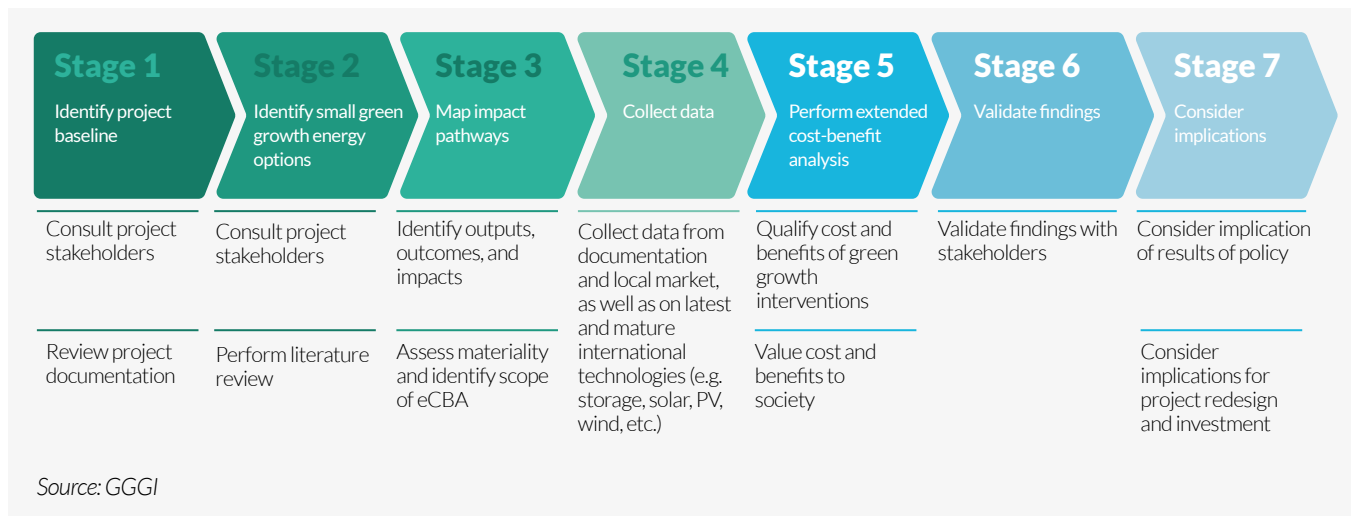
Stage 1
Identify project baseline

Consult project stakeholders

Review project documentation

Stage 2
Identify small green growth energy options

Consult project stakeholders

Perform literature review

Stage 3
Map impact pathways

Identify outputs, outcomes, and impacts

Assess materiality and identify scope of eCBA

Stage 4
Collect data

Collect data from documentation and local market, as well as on latest and mature international technologies (e.g. storage, solar, PV, wind, etc.)

Stage 5
Perform extended cost-benefit analysis

Qualify cost and benefits of green growth interventions

Value cost and benefits to society

Stage 6
Validate findings

Validate findings with stakeholders

Stage 7
Consider implications

Consider implication of results of policy

Consider implications for project redesign and investment

Source: GGGI